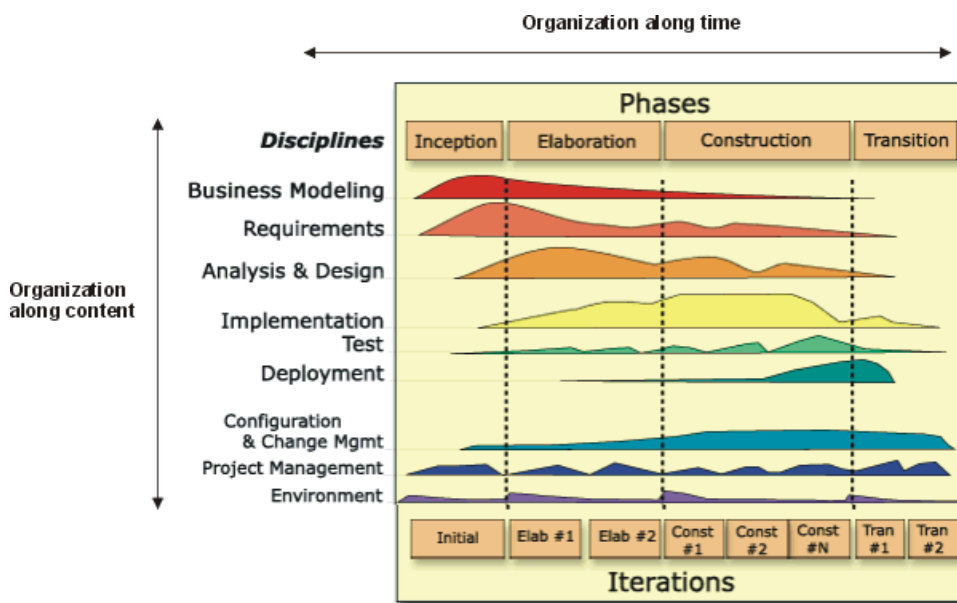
Organization along time

Phases

Disciplines

Inception | Elaboration | Construction | Transition

Business Modeling

Requirements

Analysis & Design

Organization along content

Implementation

Test

Deployment

Configuration & Change Mgmt

Project Management

Environment

Initial | Elab #1 | Elab #2 | Const #1 | Const #2 | Const #N | Tran #1 | Tran #2

Iterations